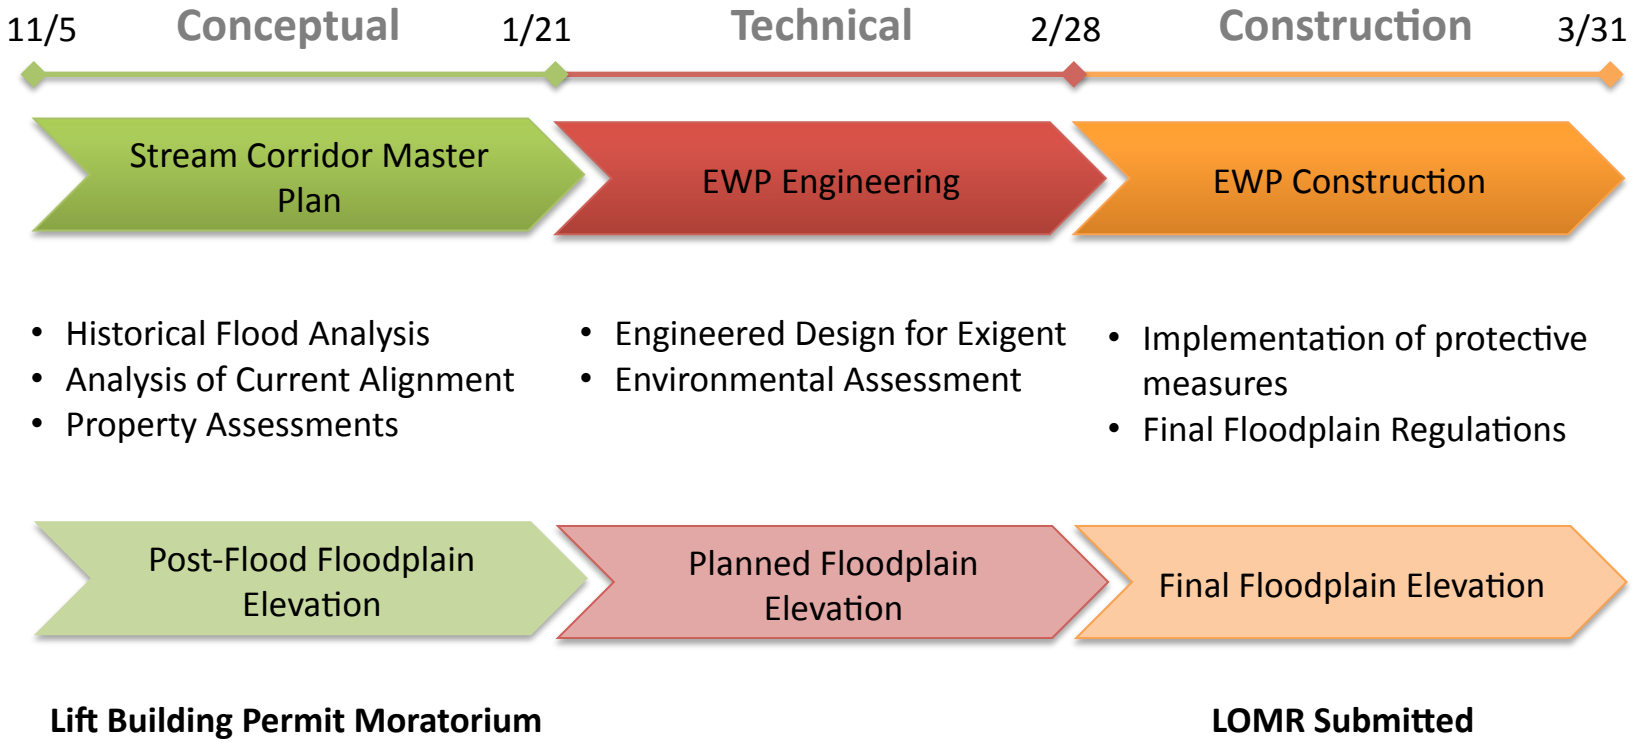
11/5 Conceptual 1/21 Technical 2/28 Construction 3/31

Stream Corridor Master Plan

EWP Engineering

EWP Construction

- Historical Flood Analysis
- Analysis of Current Alignment
- Property Assessments

- Engineered Design for Exigent
- Environmental Assessment

- Implementation of protective measures
- Final Floodplain Regulations

Post-Flood Floodplain Elevation

Planned Floodplain Elevation

Final Floodplain Elevation

Lift Building Permit Moratorium

LOMR Submitted